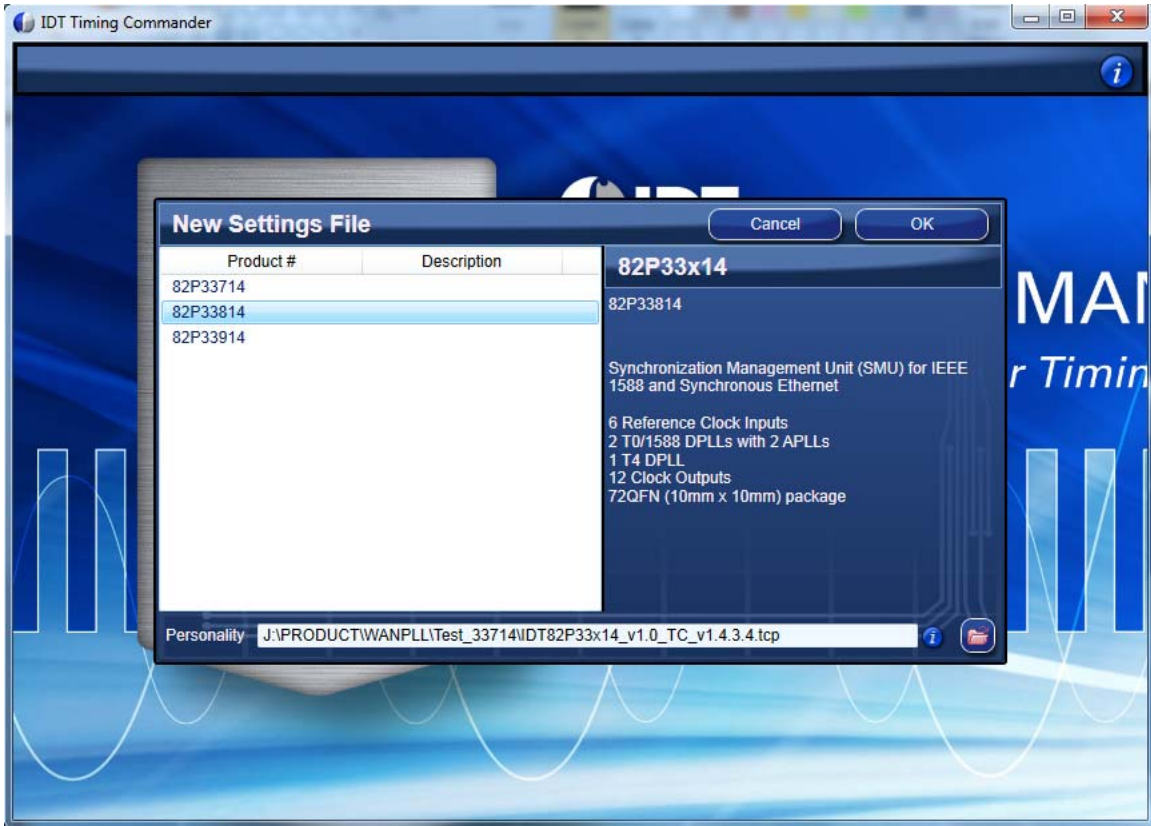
IDT Timing Commander

New Settings File

Cancel

OK

| Product # | Description |
|---|---|
| 82P33714 | |
| 82P33814 | |
| 82P33914 | |

82P33x14

82P33814

Synchronization Management Unit (SMU) for IEEE 1588 and Synchronous Ethernet

6 Reference Clock Inputs
2 T0/1588 DPLLs with 2 APLLs
1 T4 DPLL
12 Clock Outputs
72QFN (10mm x 10mm) package

MAN

r Timin

Personality J:\PRODUCT\WANPLL\Test_33714\IDT82P33x14_v1.0_TC_v1.4.3.4.tcp